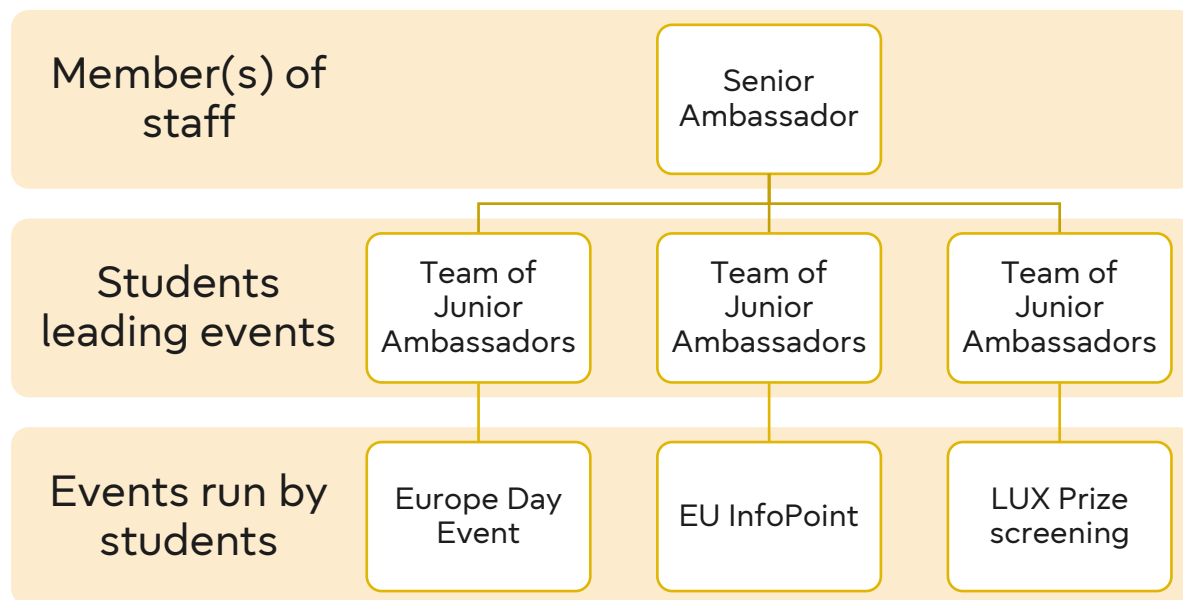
Member(s) of staff

Senior Ambassador

Students leading events

Team of Junior Ambassadors

Team of Junior Ambassadors

Team of Junior Ambassadors

Events run by students

Europe Day Event

EU InfoPoint

LUX Prize screening